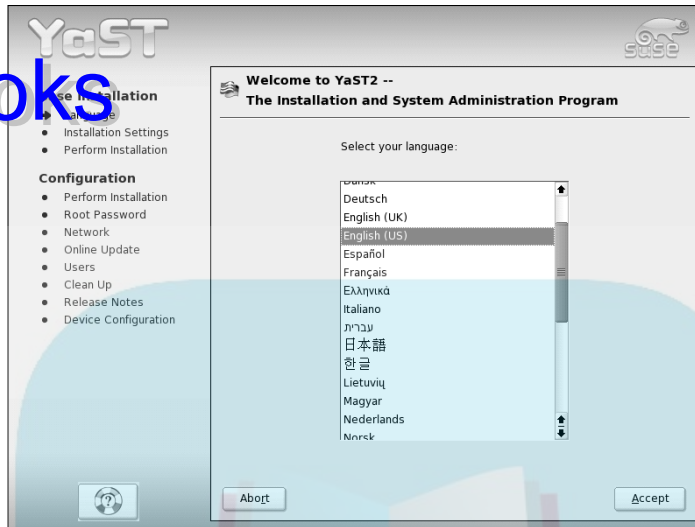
YaST

SuSE

oks

se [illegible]allation
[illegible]
Installation Settings
Perform Installation

Configuration
Perform Installation
Root Password
Network
Online Update
Users
Clean Up
Release Notes
Device Configuration

Welcome to YaST2 --
The Installation and System Administration Program

Select your language:

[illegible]
Deutsch
English (UK)
English (US)
Español
Français
Ελληνικά
Italiano
עברית
日本語
한글
Lietuvių
Magyar
Nederlands
Norsk

Abort

Accept